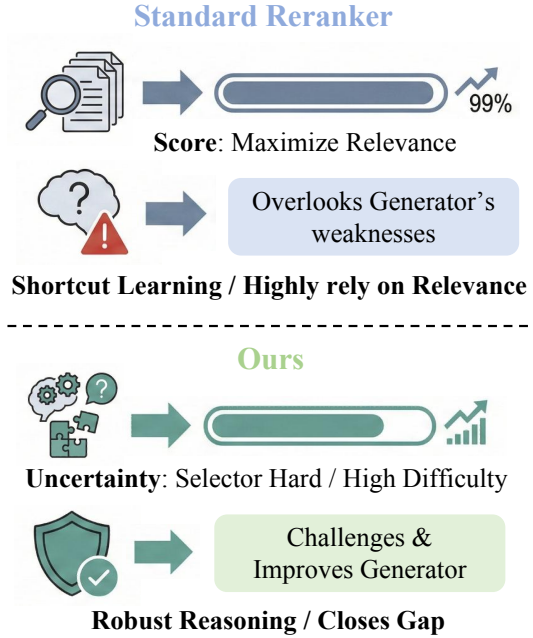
Standard Reranker

99%

Score: Maximize Relevance

?

Overlooks Generator's weaknesses

Shortcut Learning / Highly rely on Relevance

Ours

?

Uncertainty: Selector Hard / High Difficulty

Challenges & Improves Generator

Robust Reasoning / Closes Gap